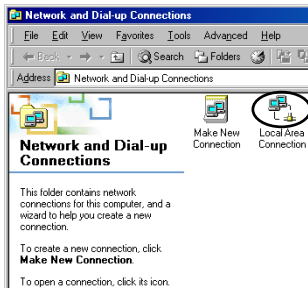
Network and Dial-up Connections

File Edit View Favorites Tools Advanced Help

Back Search Folders

Address Network and Dial-up Connections

Network and Dial-up Connections

This folder contains network connections for this computer, and a wizard to help you create a new connection.

To create a new connection, click **Make New Connection**.

To open a connection, click its icon.

Make New Connection

Local Area Connection